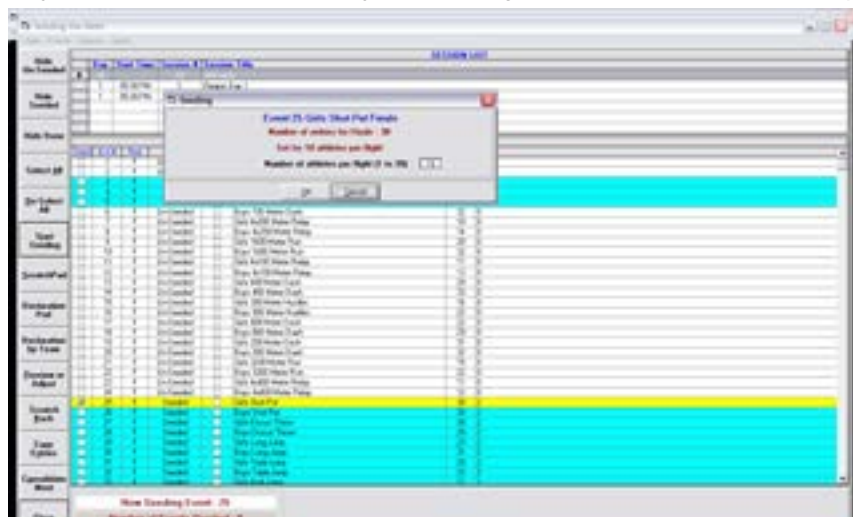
Seeding the Meet

SESSION LIST

Day | Start Time | Session # | Session Title

Hide Un-Seeded

Hide Seeded

Hide Done

Select All

De-Select All

Start Seeding

Scratch/Pad

Declaration Pad

Declaration by Team

Combine or Adjust

Scratch Back

Time Update

Cancellation Meet

Seeding

Event 25 Girls Shot Put Female

Number of entries for Finals : 30

Set for 10 athletes per flight

Number of athletes per flight (1 to 30)

OK | Cancel

Un-Seeded
Boys 100 Meter Dash
Boys 4x200 Meter Relay
Girls 4x200 Meter Relay
Girls 1600 Meter Run
Boys 1600 Meter Run
Girls 4x100 Meter Relay
Boys 4x100 Meter Relay
Girls 400 Meter Dash
Boys 400 Meter Dash
Girls 300 Meter Hurdles
Boys 300 Meter Hurdles
Girls 800 Meter Dash
Boys 800 Meter Dash
Girls 200 Meter Dash
Boys 200 Meter Dash
Girls 3200 Meter Run
Boys 3200 Meter Run
Girls 4x400 Meter Relay
Boys 4x400 Meter Relay

Seeded
Girls Shot Put
Boys Shot Put
Girls Discus Throw
Boys Discus Throw
Girls Long Jump
Boys Long Jump
Girls Triple Jump
Boys Triple Jump
Girls High Jump

Now Seeding Event : 25